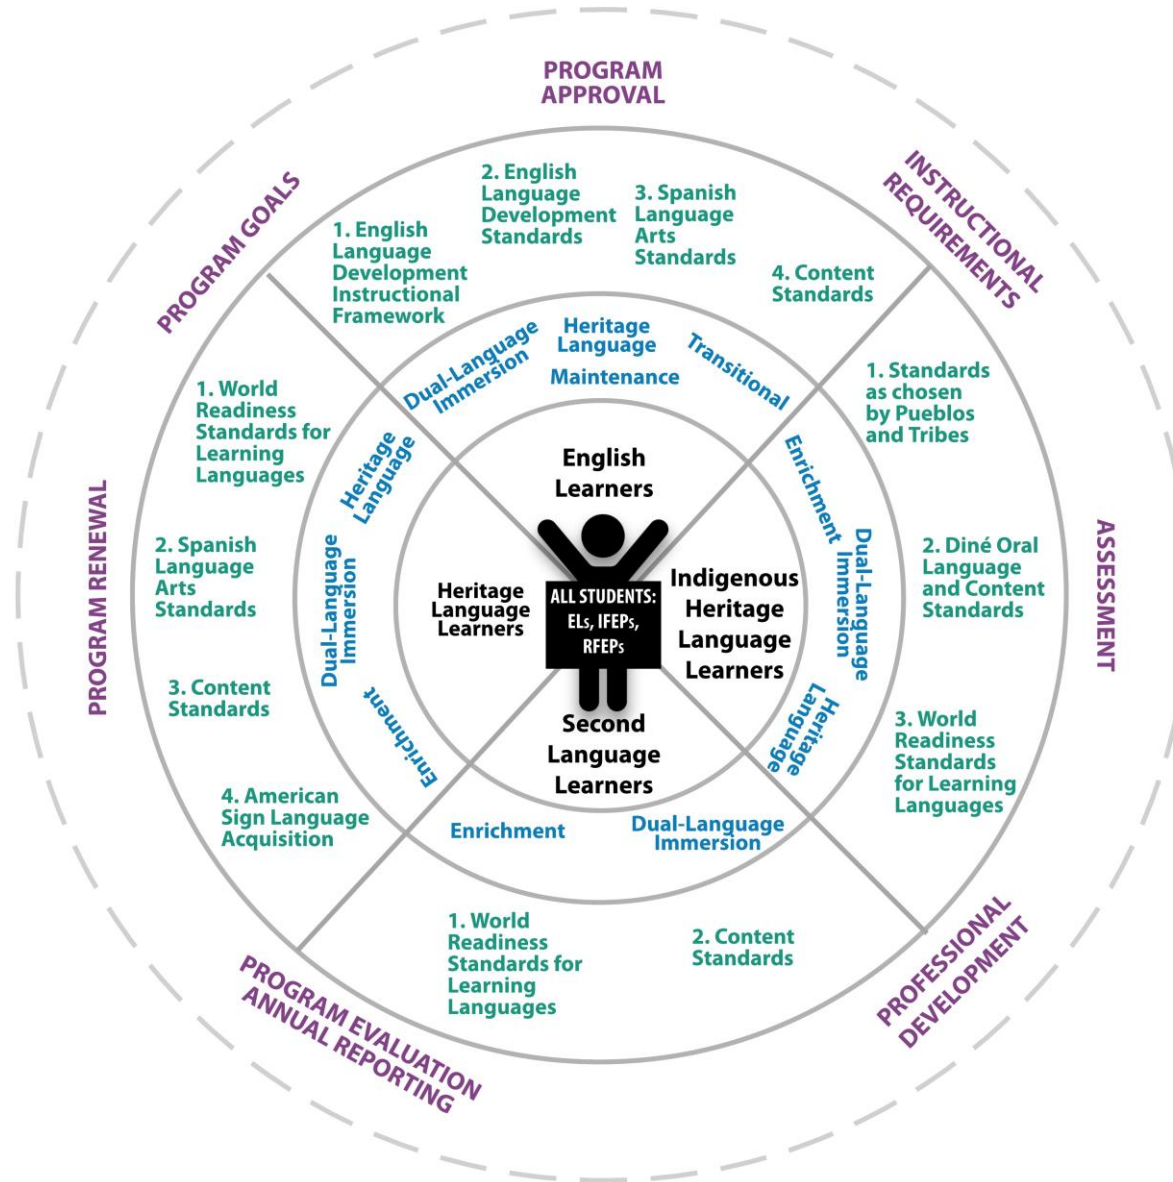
PROGRAM APPROVAL

INSTRUCTIONAL REQUIREMENTS

ASSESSMENT

PROFESSIONAL DEVELOPMENT

PROGRAM EVALUATION ANNUAL REPORTING

PROGRAM RENEWAL

PROGRAM GOALS

1. English Language Development Instructional Framework

2. English Language Development Standards

3. Spanish Language Arts Standards

4. Content Standards

Dual-Language Immersion

Heritage Language

Maintenance

Transitional

1. Standards as chosen by Pueblos and Tribes

2. Diné Oral Language and Content Standards

3. World Readiness Standards for Learning Languages

Enrichment

Dual-Language Immersion

Heritage Language

1. World Readiness Standards for Learning Languages

2. Content Standards

Enrichment

Dual-Language Immersion

1. World Readiness Standards for Learning Languages

2. Spanish Language Arts Standards

3. Content Standards

4. American Sign Language Acquisition

Heritage Language

Dual-Language Immersion

Enrichment

English Learners

Heritage Language Learners

ALL STUDENTS: ELs, IFEPs, RFEPs

Indigenous Heritage Language Learners

Second Language Learners